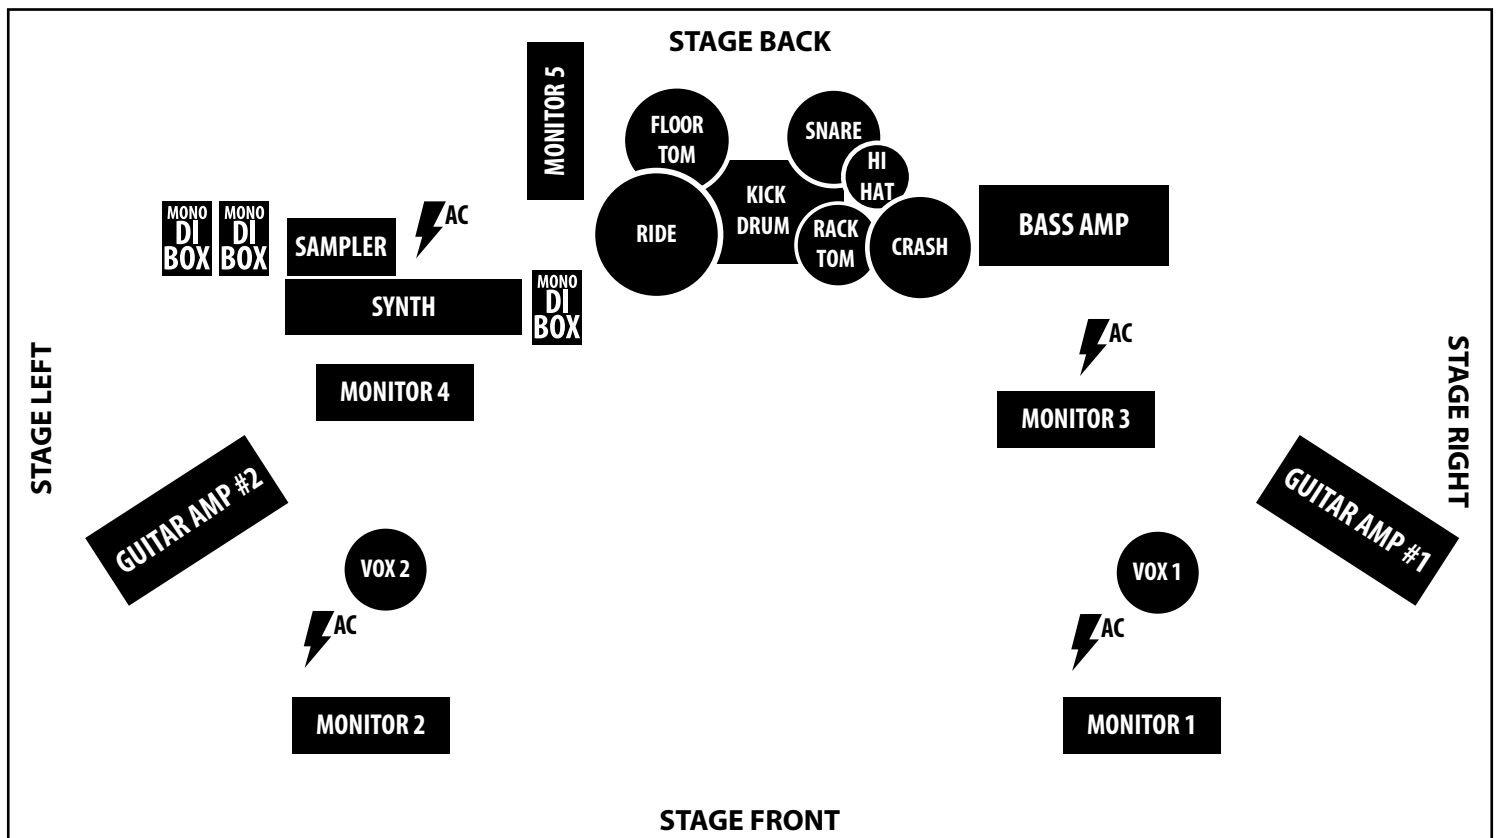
STAGE BACK

MONITOR 5

FLOOR TOM

SNARE

HI HAT

KICK DRUM

RIDE

RACK TOM

CRASH

BASS AMP

MONO DI BOX

MONO DI BOX

SAMPLER

AC

SYNTH

MONO DI BOX

AC

STAGE LEFT

STAGE RIGHT

MONITOR 4

MONITOR 3

GUITAR AMP #2

GUITAR AMP #1

VOX 2

VOX 1

AC

AC

MONITOR 2

MONITOR 1

STAGE FRONT